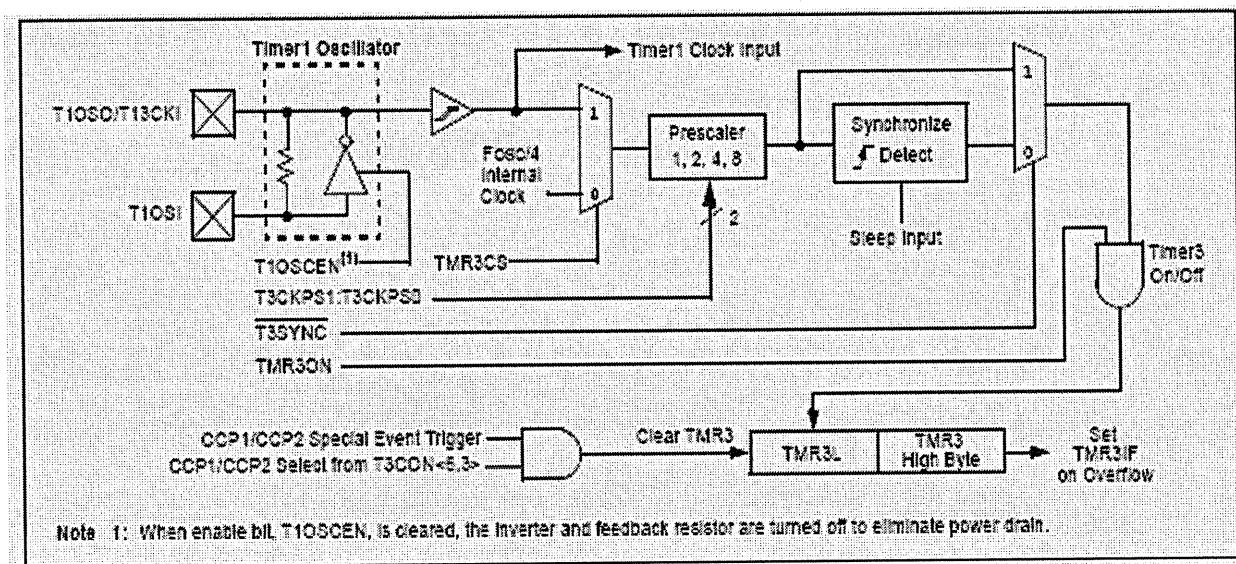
Timer1 Oscillator

Timer1 Clock Input

T1OSO/T13CKI

T1OSI

T1OSCEN$^{(1)}$

1

0

Fosc/4 Internal Clock

TMR3CS

Prescaler 1, 2, 4, 8

2

T3CKPS1:T3CKPS0

Synchronize Detect

Sleep Input

1

0

Timer3 On/Off

$\overline{T3SYNC}$

TMR3ON

CCP1/CCP2 Special Event Trigger

CCP1/CCP2 Select from T3CON<6,3>

Clear TMR3

TMR3L

TMR3 High Byte

Set TMR3IF on Overflow

Note 1: When enable bit, T1OSCEN, is cleared, the inverter and feedback resistor are turned off to eliminate power drain.